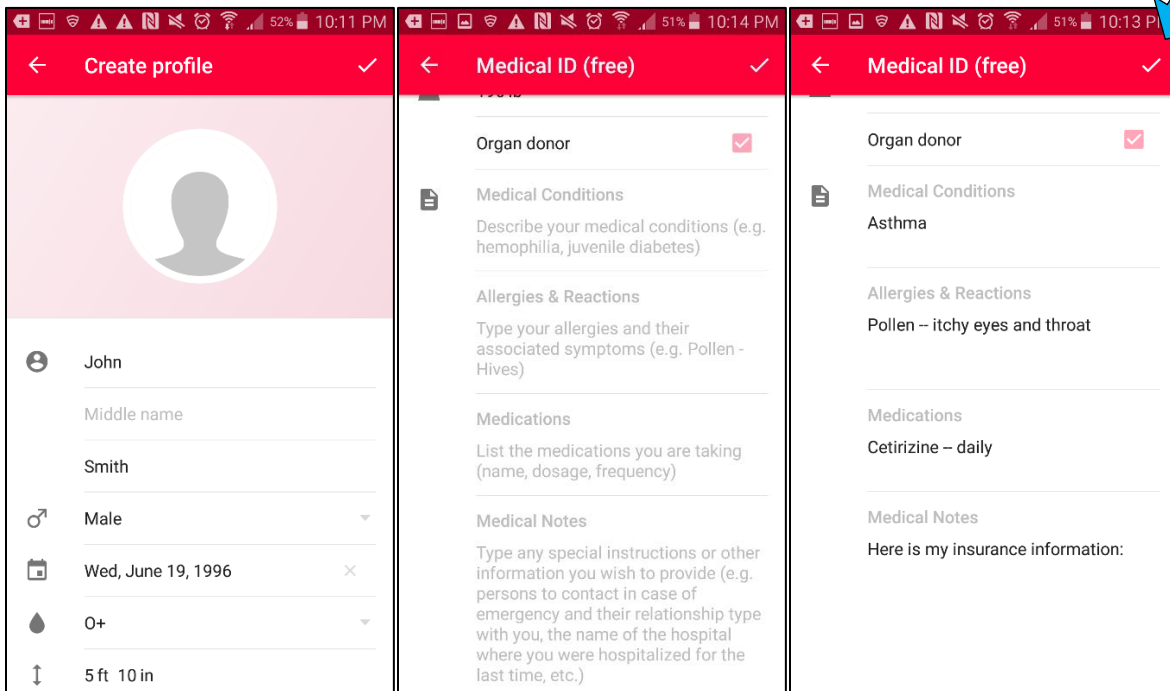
52% 10:11 PM

Create profile

John

Middle name

Smith

Male

Wed, June 19, 1996

O+

5 ft 10 in

51% 10:14 PM

Medical ID (free)

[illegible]

Organ donor

Medical Conditions

Describe your medical conditions (e.g. hemophilia, juvenile diabetes)

Allergies & Reactions

Type your allergies and their associated symptoms (e.g. Pollen - Hives)

Medications

List the medications you are taking (name, dosage, frequency)

Medical Notes

Type any special instructions or other information you wish to provide (e.g. persons to contact in case of emergency and their relationship type with you, the name of the hospital where you were hospitalized for the last time, etc.)

51% 10:13 P

Medical ID (free)

Organ donor

Medical Conditions

Asthma

Allergies & Reactions

Pollen -- itchy eyes and throat

Medications

Cetirizine -- daily

Medical Notes

Here is my insurance information: